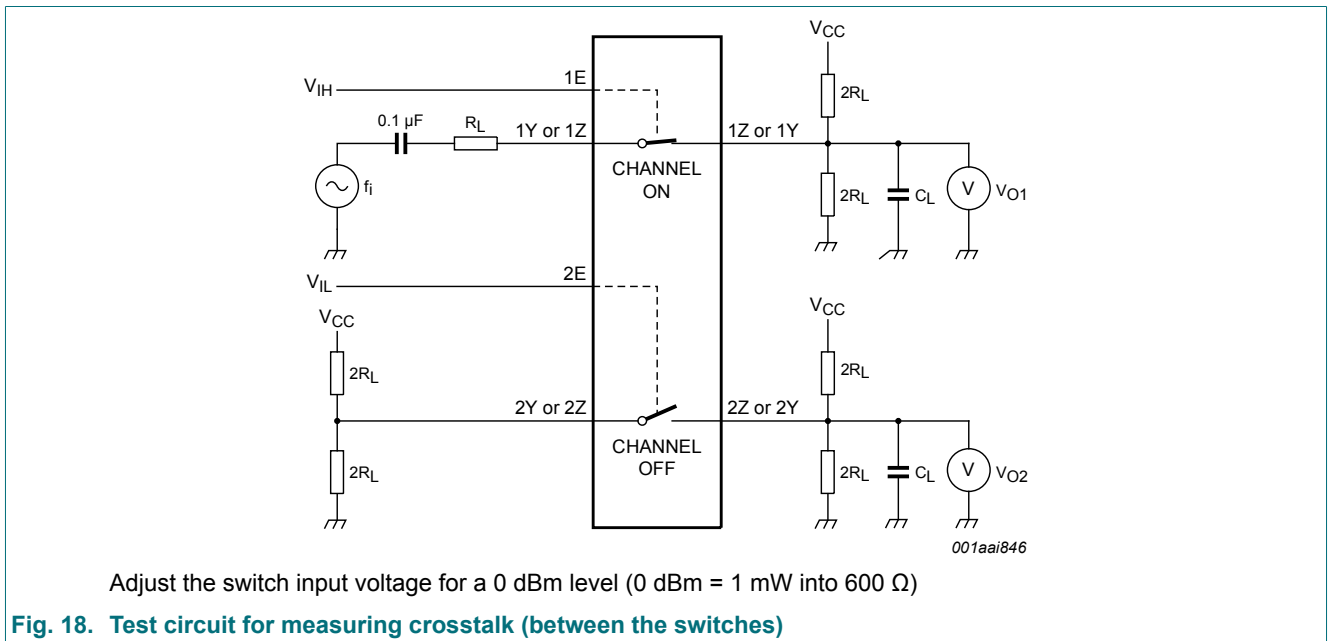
$V_{CC}$

$V_{IH}$

1E

$2R_L$

0.1 μF

$R_L$

1Y or 1Z

1Z or 1Y

$f_i$

CHANNEL ON

$2R_L$

$C_L$

V

$V_{O1}$

$V_{IL}$

2E

$V_{CC}$

$V_{CC}$

$2R_L$

$2R_L$

2Y or 2Z

2Z or 2Y

CHANNEL OFF

$2R_L$

$2R_L$

$C_L$

V

$V_{O2}$

001aai846

Adjust the switch input voltage for a 0 dBm level (0 dBm = 1 mW into 600 Ω)

Fig. 18. Test circuit for measuring crosstalk (between the switches)